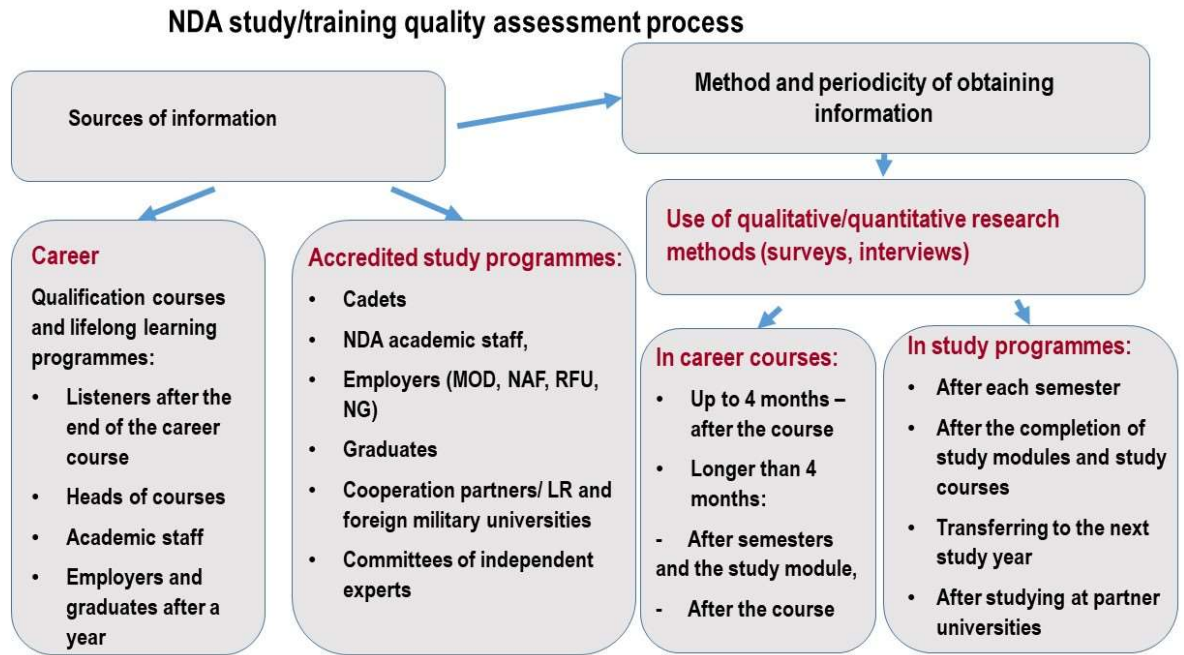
NDA study/training quality assessment process

Sources of information

Method and periodicity of obtaining information

Use of qualitative/quantitative research methods (surveys, interviews)

Career

Qualification courses and lifelong learning programmes:

- Listeners after the end of the career course
- Heads of courses
- Academic staff
- Employers and graduates after a year

Accredited study programmes:

- Cadets
- NDA academic staff,
- Employers (MOD, NAF, RFU, NG)
- Graduates
- Cooperation partners/ LR and foreign military universities
- Committees of independent experts

In career courses:

- Up to 4 months – after the course
- Longer than 4 months:

- After semesters and the study module,
- After the course

In study programmes:

- After each semester
- After the completion of study modules and study courses
- Transferring to the next study year
- After studying at partner universities